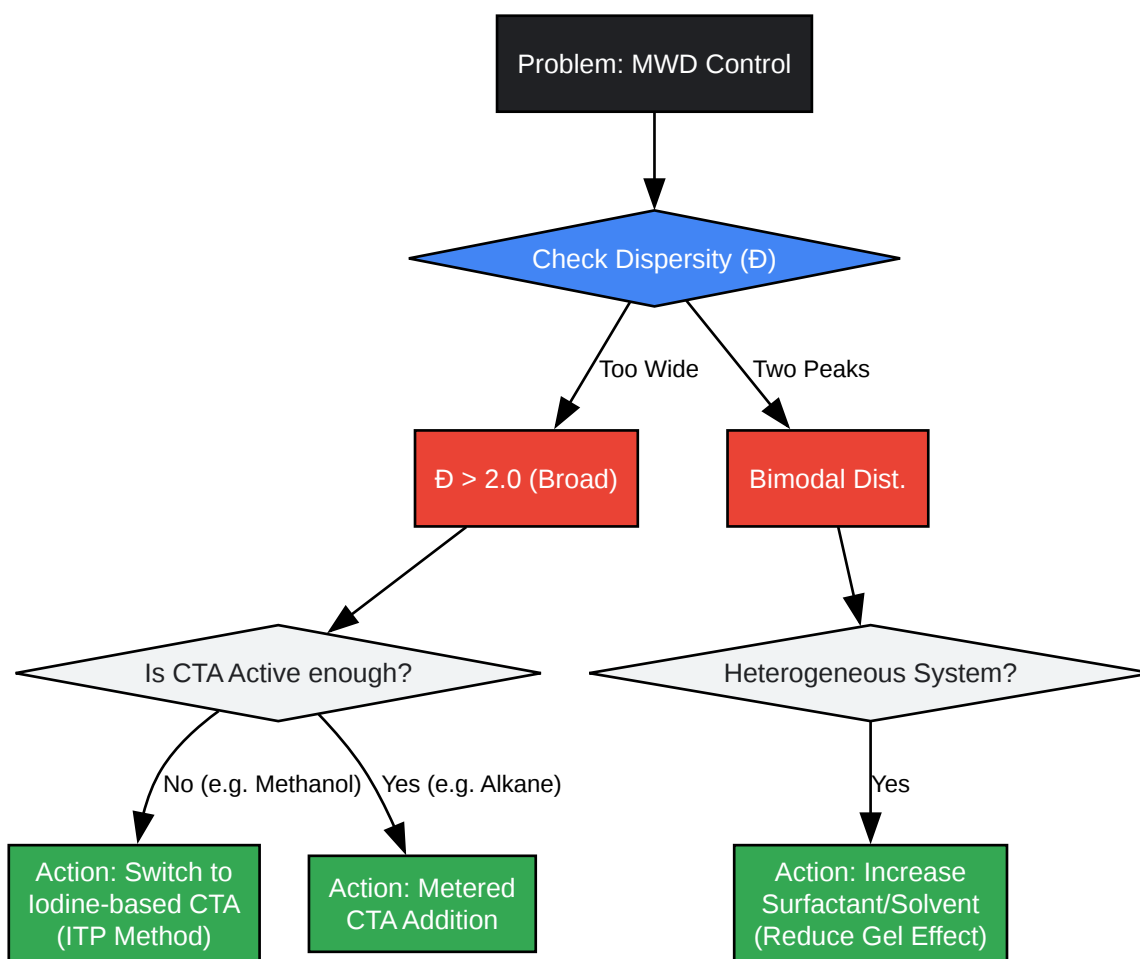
Problem: MWD Control

Check Dispersity (Đ)

Too Wide

Two Peaks

Đ > 2.0 (Broad)

Bimodal Dist.

Is CTA Active enough?

Heterogeneous System?

No (e.g. Methanol)

Yes (e.g. Alkane)

Yes

Action: Switch to Iodine-based CTA (ITP Method)

Action: Metered CTA Addition

Action: Increase Surfactant/Solvent (Reduce Gel Effect)